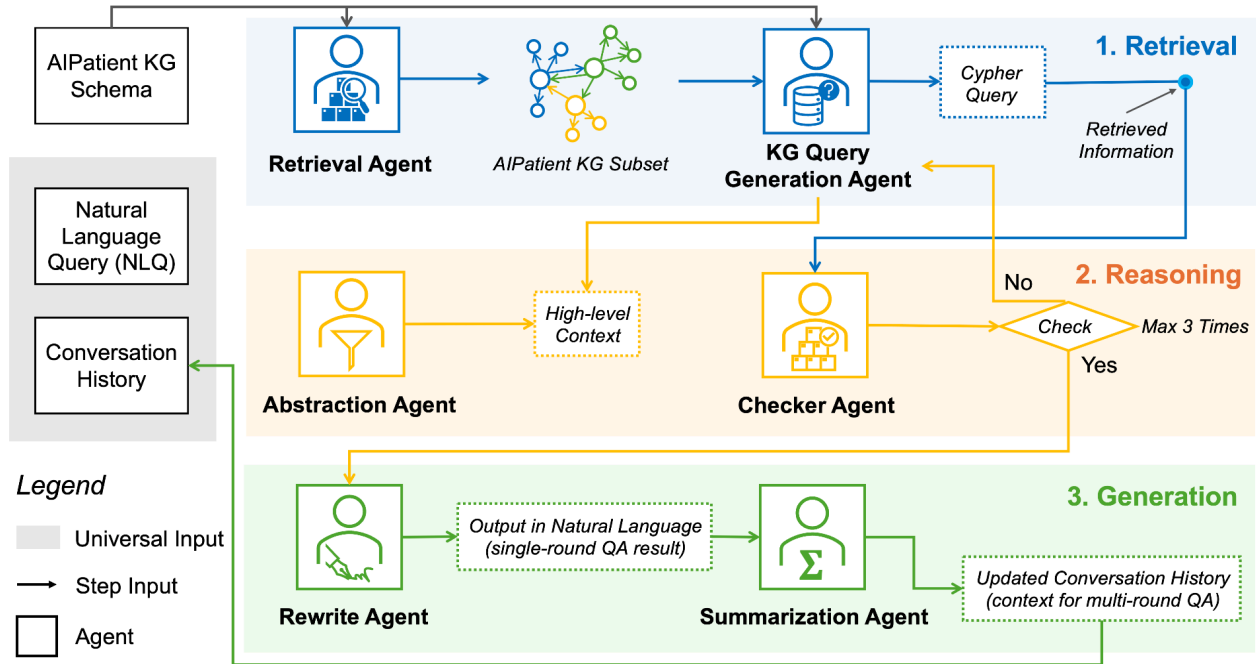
AIPatient KG Schema

Retrieval Agent

AIPatient KG Subset

KG Query Generation Agent

Cypher Query

1. Retrieval

Retrieved Information

Natural Language Query (NLQ)

Conversation History

2. Reasoning

No

Abstraction Agent

High-level Context

Checker Agent

Check

Max 3 Times

Yes

Legend

Universal Input

Step Input

Agent

3. Generation

Rewrite Agent

Output in Natural Language (single-round QA result)

Summarization Agent

Updated Conversation History (context for multi-round QA)